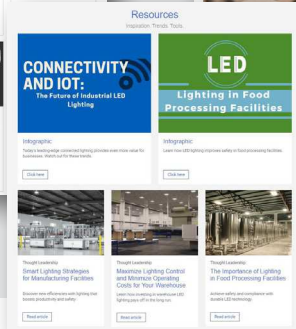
Resources

Inspiration. Trends. Tools.

CONNECTIVITY AND IOT:

The Future of Industrial LED Lighting

Infographic

Today's leading-edge connected lighting provides even more value for businesses. Watch out for these trends.

Click here

LED

Lighting in Food Processing Facilities

Infographic

Learn how LED lighting improves safety in food processing facilities.

Click here

Thought Leadership

Smart Lighting Strategies for Manufacturing Facilities

Discover new efficiencies with lighting that boosts productivity and safety.

Read article

Thought Leadership

Maximize Lighting Control and Minimize Operating Costs for Your Warehouse

Learn how investing in warehouse LED lighting pays off in the long run.

Read article

Thought Leadership

The Importance of Lighting in Food Processing Facilities

Achieve safety and compliance with durable LED technology.

Read article